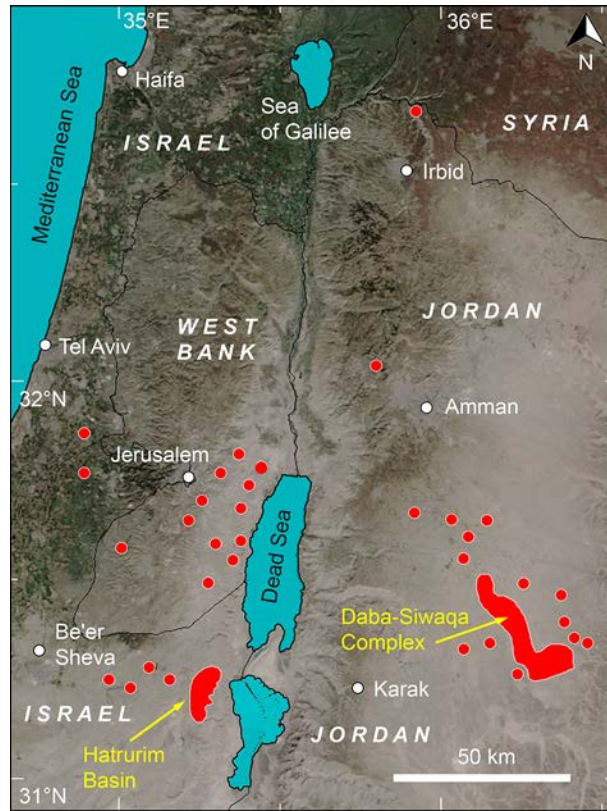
35°E
36°E
N
Haifa
Mediterranean Sea
Sea of Galilee
SYRIA
ISRAEL
Irbid
JORDAN
WEST BANK
Tel Aviv
32°N
Amman
Jerusalem
Dead Sea
Daba-Siwaqa Complex
Be'er Sheva
Karak
ISRAEL
JORDAN
Hatrurim Basin
50 km
31°N